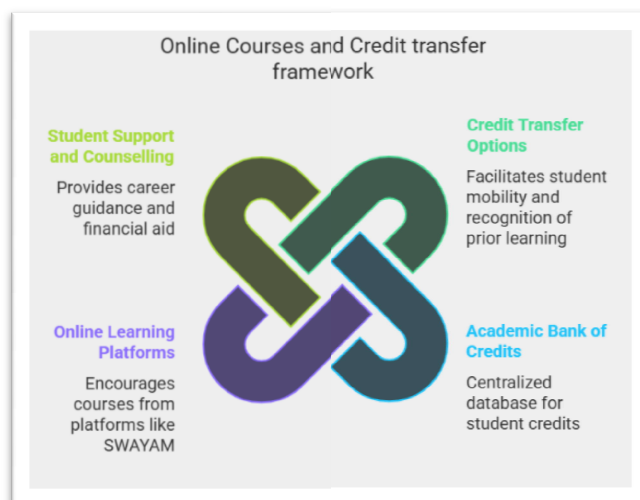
Online Courses and Credit transfer framework

Student Support and Counselling

Provides career guidance and financial aid

Credit Transfer Options

Facilitates student mobility and recognition of prior learning

Online Learning Platforms

Encourages courses from platforms like SWAYAM

Academic Bank of Credits

Centralized database for student credits